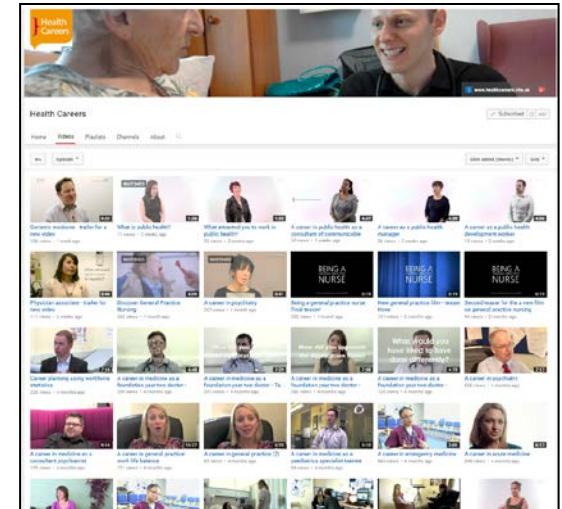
Health Careers

www.healthcareers.nhs.uk

Health Careers

Subscribed

Home Videos Playlists Channels About

Uploads

Date added (newest) Grid

Geriatric medicine - trailer for a new video

What is public health?

What attracted you to work in public health?

A career in public health as a consultant of communicable

A career as a public health manager

A career as a public health development worker

Physician associates - trailer for new video

Discover General Practice Nursing

A career in psychiatry

BEING A NURSE

Being a general practice nurse Final season

BEING A NURSE

New general practice film - season three

BEING A NURSE

Second teaser for the a new film on general practice nursing

Career planning using workforce statistics

A career in medicine as a foundation year one doctor

A career in medicine as a foundation year two doctor - Tu

A career in medicine as a foundation year two doctor

What would you have liked to have done differently?

A career in medicine as a foundation year two doctor

A career in psychiatry

A career in medicine as a consultant psychiatrist

A career in general practice work life balance

A career in general practice

A career in medicine as a paediatrics specialist trainee

A career in emergency medicine

A career in acute medicine